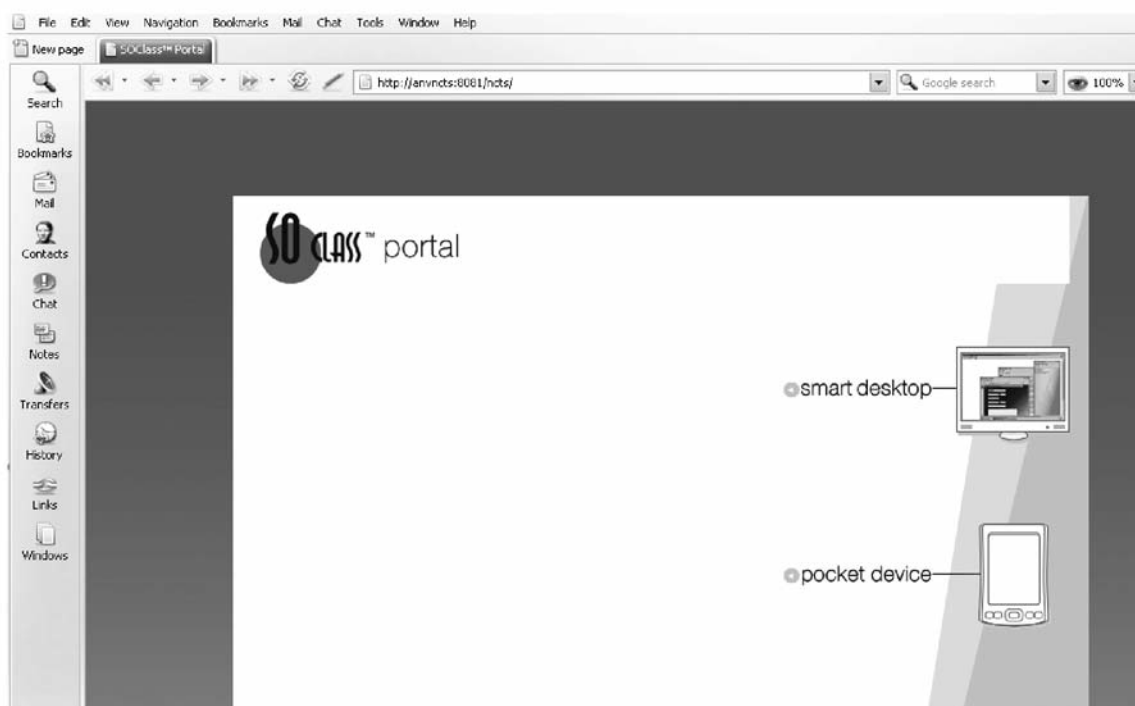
File Edit View Navigation Bookmarks Mail Chat Tools Window Help

New page SOClass™ Portal

http://anvncts:8081/ncts/

Google search

100%

Search

Bookmarks

Mail

Contacts

Chat

Notes

Transfers

History

Links

Windows

SO CLASS™ portal

smart desktop

pocket device